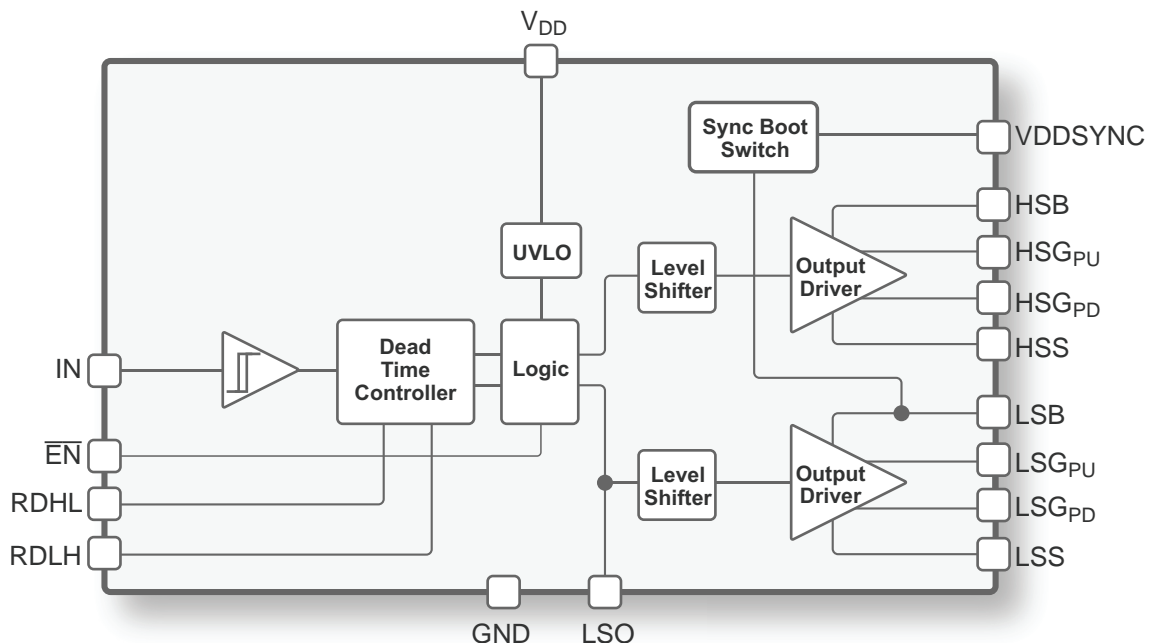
$V_{DD}$

Sync Boot Switch

VDDSYNC

HSB

$HSG_{PU}$

$HSG_{PD}$

HSS

UVLO

Level Shifter

Output Driver

IN

Dead Time Controller

Logic

LSB

$\overline{EN}$

Level Shifter

Output Driver

$LSG_{PU}$

RDHL

$LSG_{PD}$

RDLH

LSS

GND

LSO